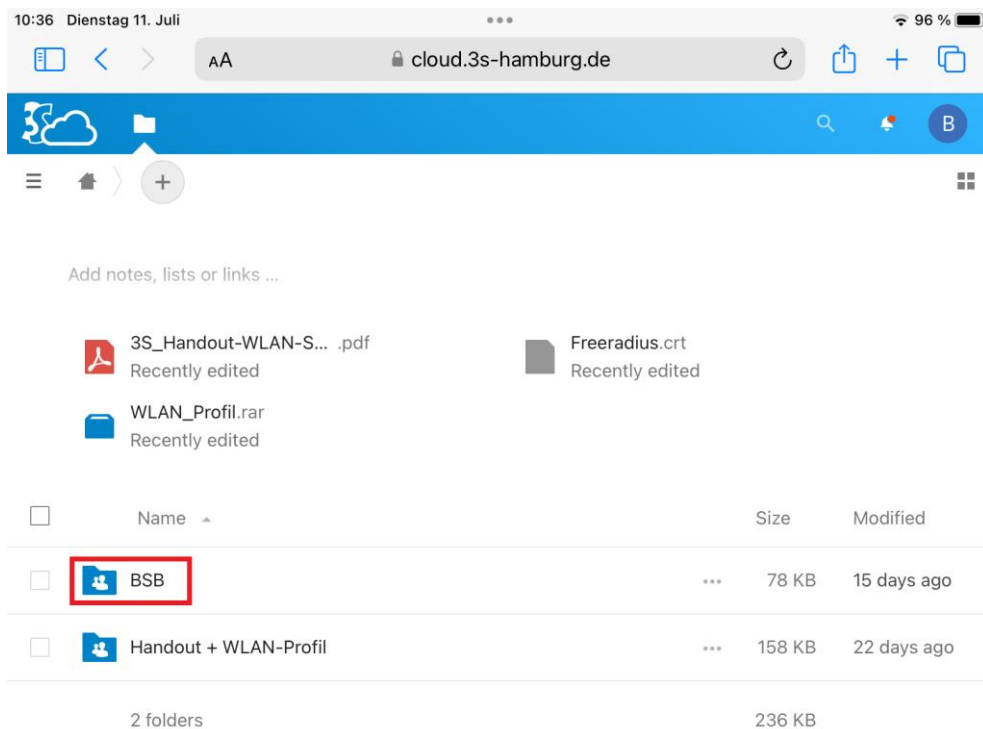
10:36 Dienstag 11. Juli

96 %

AA cloud.3s-hamburg.de

B

Add notes, lists or links ...

3S_Handout-WLAN-S... .pdf
Recently edited

Freeradius.crt
Recently edited

WLAN_Profil.rar
Recently edited

| | Name | | Size | Modified |
|---|---|---|---|---|
| | BSB | ... | 78 KB | 15 days ago |
| | Handout + WLAN-Profil | ... | 158 KB | 22 days ago |
| | 2 folders | | 236 KB | |